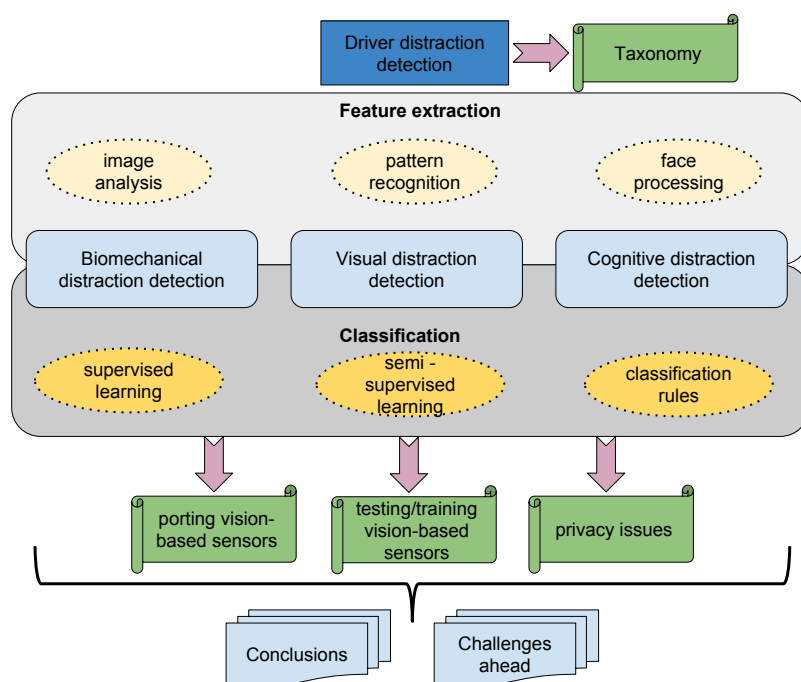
Driver distraction detection

Taxonomy

Feature extraction

image analysis

pattern recognition

face processing

Biomechanical distraction detection

Visual distraction detection

Cognitive distraction detection

Classification

supervised learning

semi - supervised learning

classification rules

porting vision-based sensors

testing/training vision-based sensors

privacy issues

Conclusions

Challenges ahead